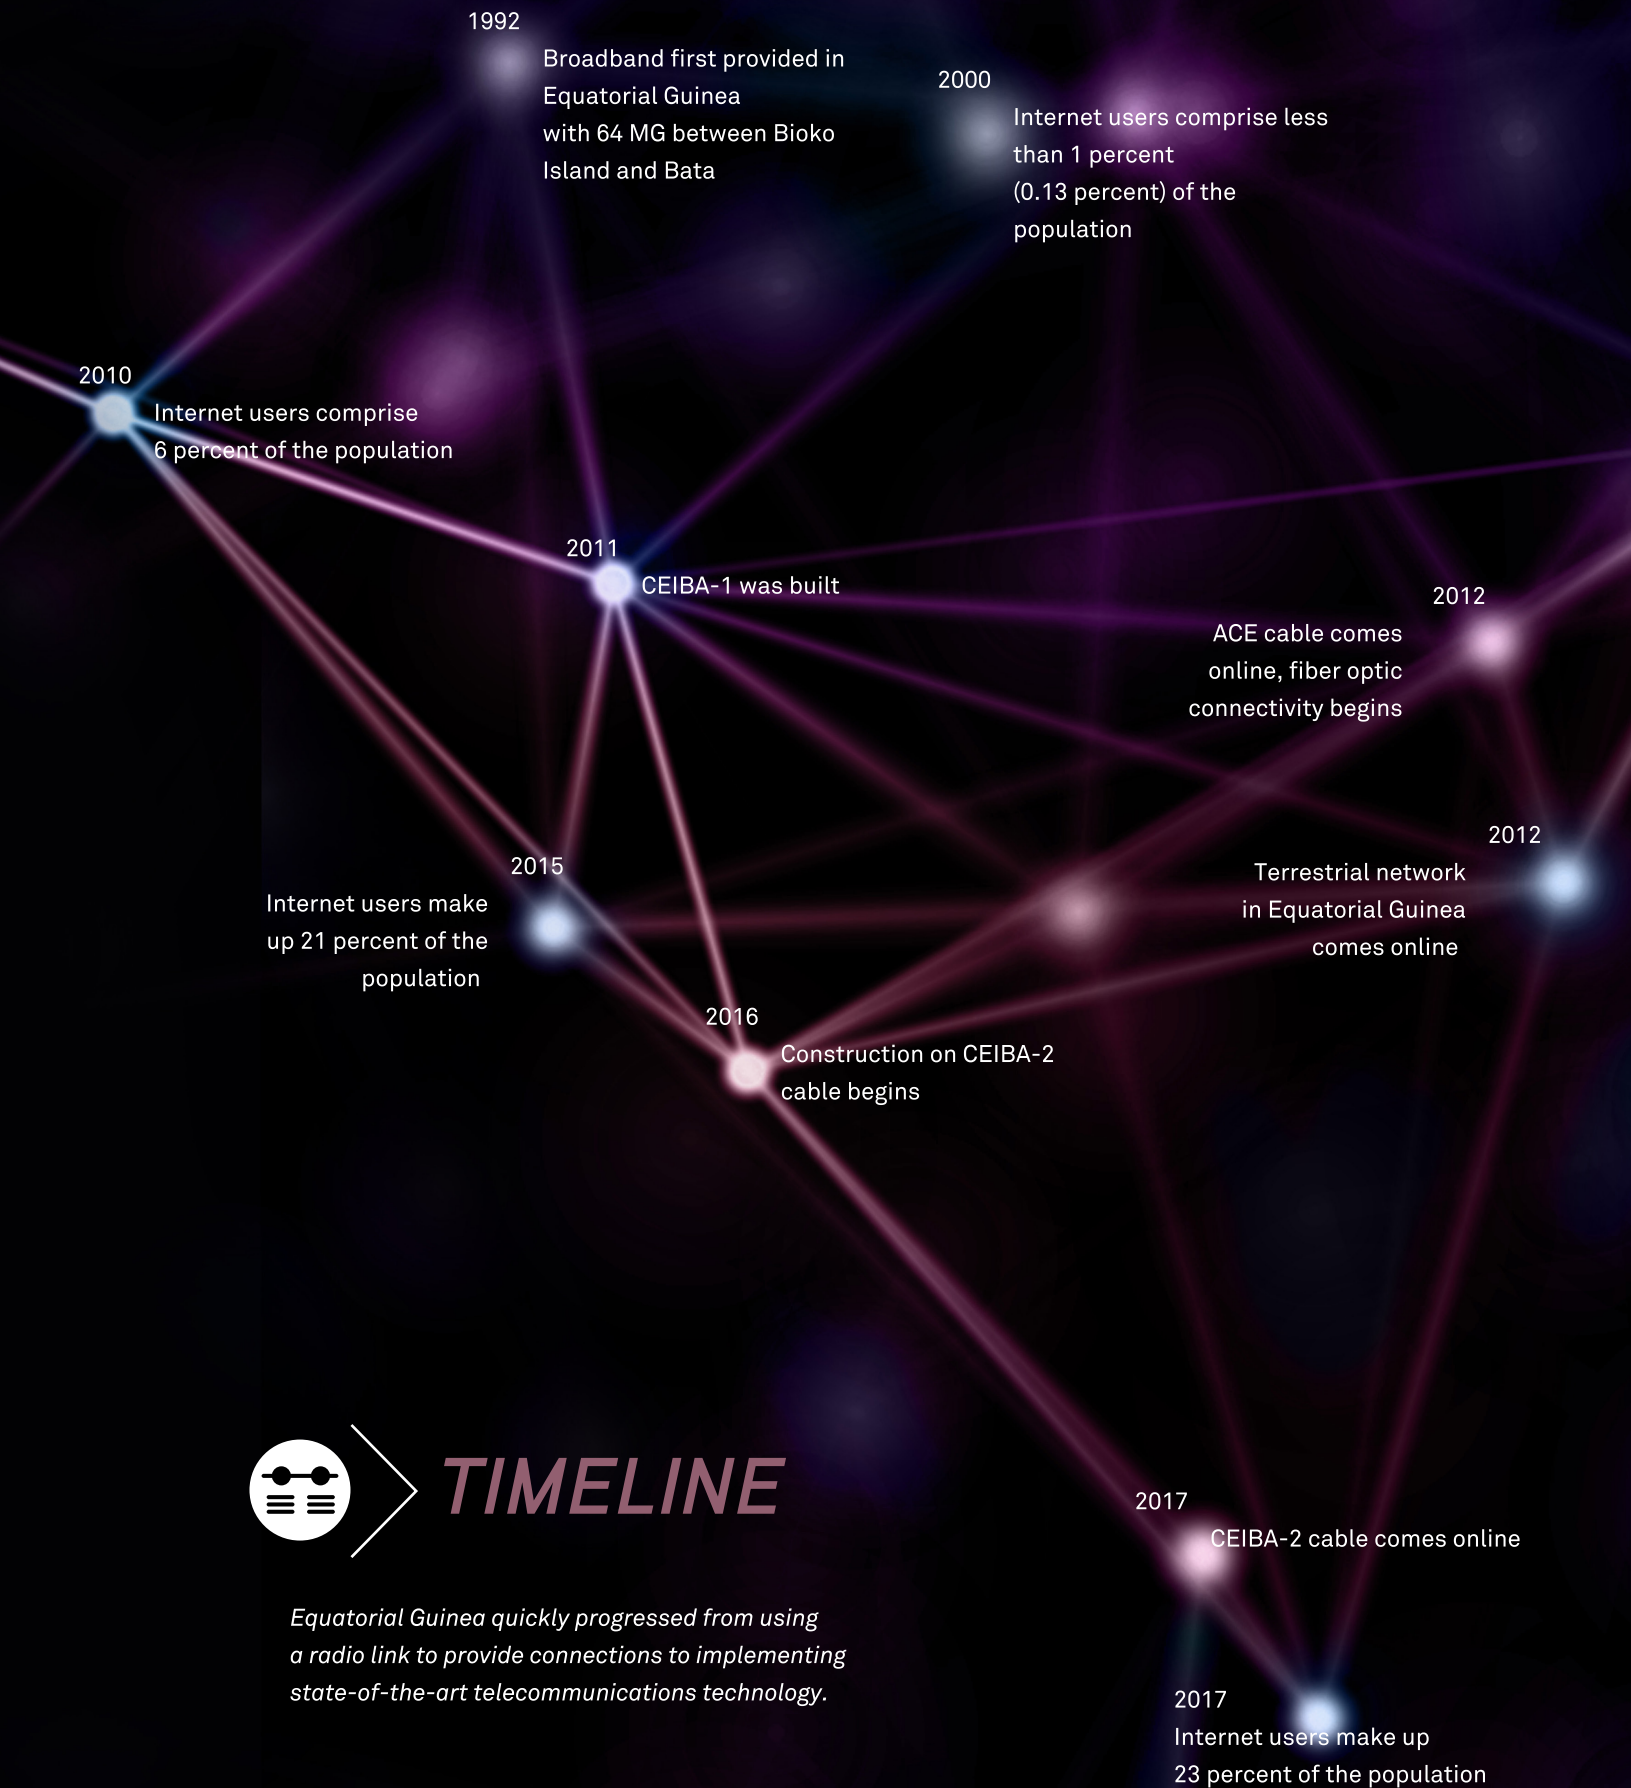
1992
Broadband first provided in Equatorial Guinea with 64 MG between Bioko Island and Bata

2000
Internet users comprise less than 1 percent (0.13 percent) of the population

2010
Internet users comprise 6 percent of the population

2011
CEIBA-1 was built

2012
ACE cable comes online, fiber optic connectivity begins

2012
Terrestrial network in Equatorial Guinea comes online

2015
Internet users make up 21 percent of the population

2016
Construction on CEIBA-2 cable begins

TIMELINE

Equatorial Guinea quickly progressed from using a radio link to provide connections to implementing state-of-the-art telecommunications technology.

2017
CEIBA-2 cable comes online

2017
Internet users make up 23 percent of the population